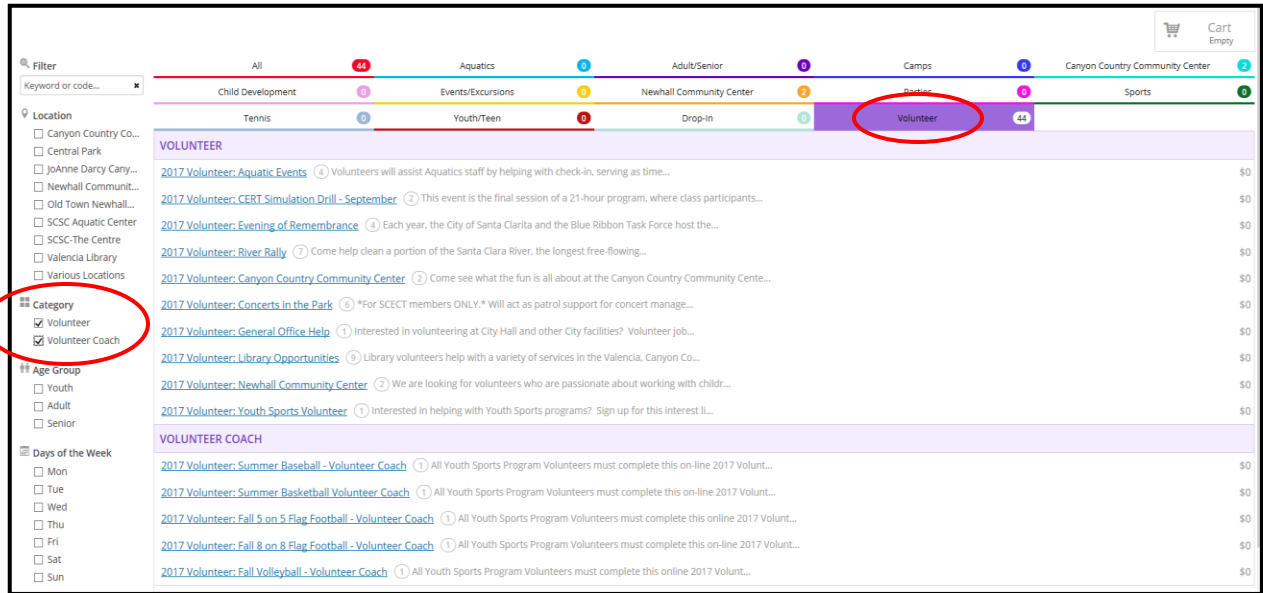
Cart
Empty

Filter
Keyword or code...

Location
Canyon Country Co...
Central Park
JoAnne Darcy Cany...
Newhall Communit...
Old Town Newhall...
SCSC Aquatic Center
SCSC-The Centre
Valencia Library
Various Locations

Category
Volunteer
Volunteer Coach

Age Group
Youth
Adult
Senior

Days of the Week
Mon
Tue
Wed
Thu
Fri
Sat
Sun

All 44
Aquatics 0
Adult/Senior 0
Camps 0
Canyon Country Community Center 2
Child Development 0
Events/Excursions 0
Newhall Community Center 2
Parties 0
Sports 0
Tennis 0
Youth/Teen 0
Drop-In 0
Volunteer 44

VOLUNTEER

2017 Volunteer: Aquatic Events 4 Volunteers will assist Aquatics staff by helping with check-in, serving as time... $0
2017 Volunteer: CERT Simulation Drill - September 2 This event is the final session of a 21-hour program, where class participants... $0
2017 Volunteer: Evening of Remembrance 4 Each year, the City of Santa Clarita and the Blue Ribbon Task Force host the... $0
2017 Volunteer: River Rally 7 Come help clean a portion of the Santa Clara River, the longest free-flowing... $0
2017 Volunteer: Canyon Country Community Center 2 Come see what the fun is all about at the Canyon Country Community Cente... $0
2017 Volunteer: Concerts in the Park 6 *For SCECT members ONLY.* Will act as patrol support for concert manage... $0
2017 Volunteer: General Office Help 1 Interested in volunteering at City Hall and other City facilities? Volunteer job... $0
2017 Volunteer: Library Opportunities 9 Library volunteers help with a variety of services in the Valencia, Canyon Co... $0
2017 Volunteer: Newhall Community Center 2 We are looking for volunteers who are passionate about working with childr... $0
2017 Volunteer: Youth Sports Volunteer 1 Interested in helping with Youth Sports programs? Sign up for this interest li... $0

VOLUNTEER COACH

2017 Volunteer: Summer Baseball - Volunteer Coach 1 All Youth Sports Program Volunteers must complete this on-line 2017 Volunt... $0
2017 Volunteer: Summer Basketball Volunteer Coach 1 All Youth Sports Program Volunteers must complete this on-line 2017 Volunt... $0
2017 Volunteer: Fall 5 on 5 Flag Football - Volunteer Coach 1 All Youth Sports Program Volunteers must complete this online 2017 Volunt... $0
2017 Volunteer: Fall 8 on 8 Flag Football - Volunteer Coach 1 All Youth Sports Program Volunteers must complete this on-line 2017 Volunt... $0
2017 Volunteer: Fall Volleyball - Volunteer Coach 1 All Youth Sports Program Volunteers must complete this online 2017 Volunt... $0